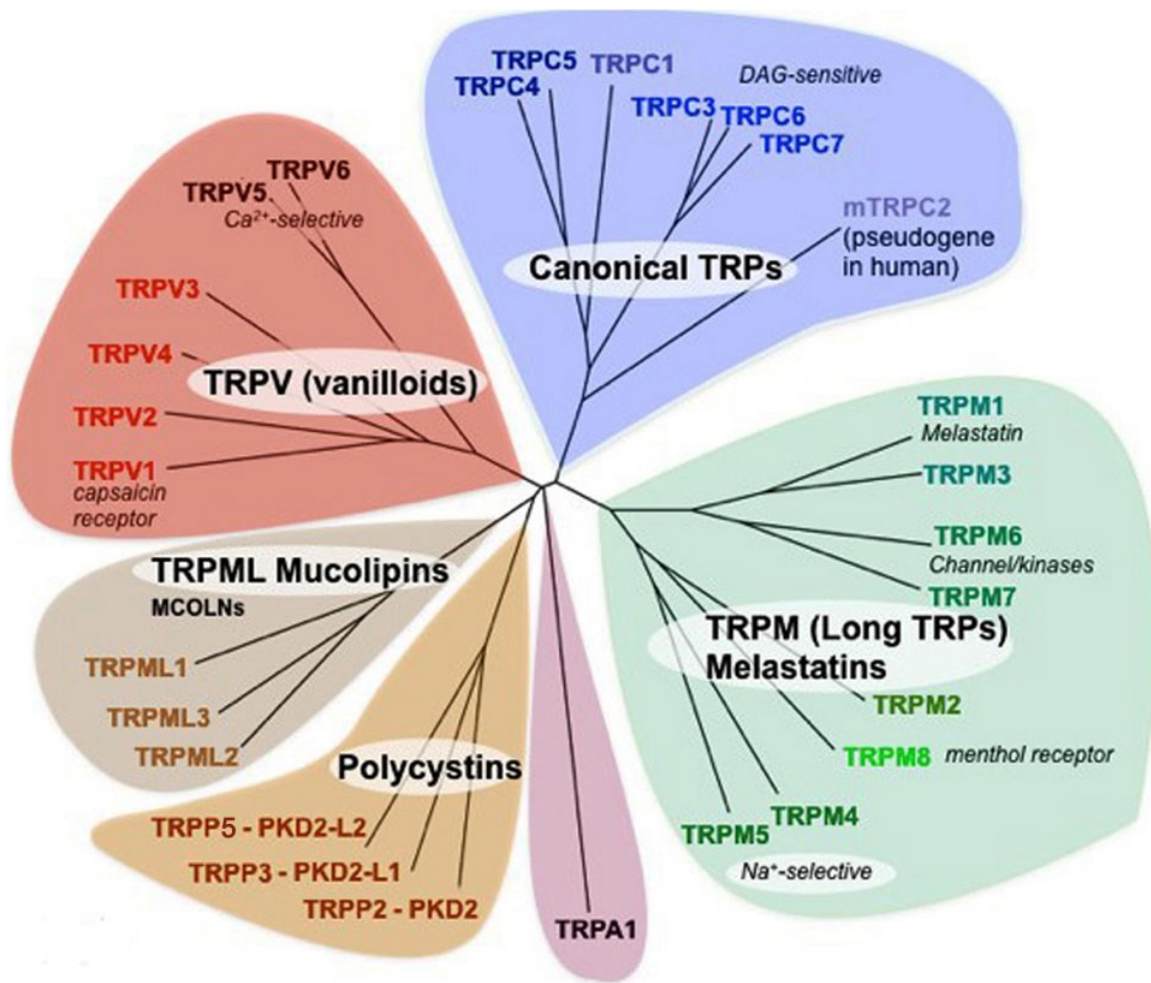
TRPC5
TRPC4
TRPC1
DAG-sensitive
TRPC3
TRPC6
TRPC7
mTRPC2
(pseudogene in human)
Canonical TRPs

TRPV6
TRPV5
$Ca^{2+}$-selective
TRPV3
TRPV4
TRPV (vanilloids)
TRPV2
TRPV1
capsaicin receptor

TRPM1
Melastatin
TRPM3
TRPM6
Channel/kinases
TRPM7
TRPM (Long TRPs)
Melastatins
TRPM2
TRPM8
menthol receptor
TRPM4
TRPM5
$Na^{+}$-selective

TRPML Mucolipins
MCOLNs
TRPML1
TRPML3
TRPML2

Polycystins
TRPP5 - PKD2-L2
TRPP3 - PKD2-L1
TRPP2 - PKD2

TRPA1